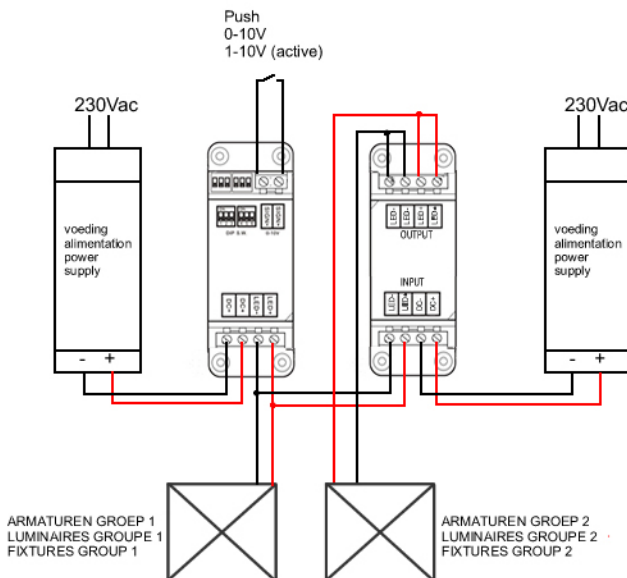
Push
0-10V
1-10V (active)

230Vac

voeding
alimentation
power
supply

- +

DIP S.W.

0-10V

DC-
DC+
LED-
LED+

230Vac

OUTPUT

LED-
LED+
LED-
LED+

INPUT

LED-
LED+
DC-
DC+

voeding
alimentation
power
supply

- +

ARMATUREN GROEP 1
LUMINAIRES GROUPE 1
FIXTURES GROUP 1

ARMATUREN GROEP 2
LUMINAIRES GROUPE 2
FIXTURES GROUP 2